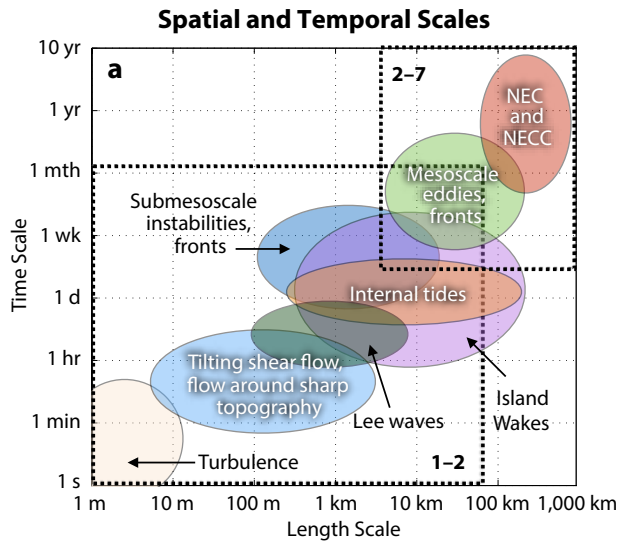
Spatial and Temporal Scales

a

2–7

NEC and NECC

Mesoscale eddies, fronts

Submesoscale instabilities, fronts

Internal tides

Tilting shear flow, flow around sharp topography

Lee waves

Island Wakes

Turbulence

1–2

10 yr
1 yr
1 mth
1 wk
1 d
1 hr
1 min
1 s

Time Scale

1 m
10 m
100 m
1 km
10 km
100 km
1,000 km

Length Scale